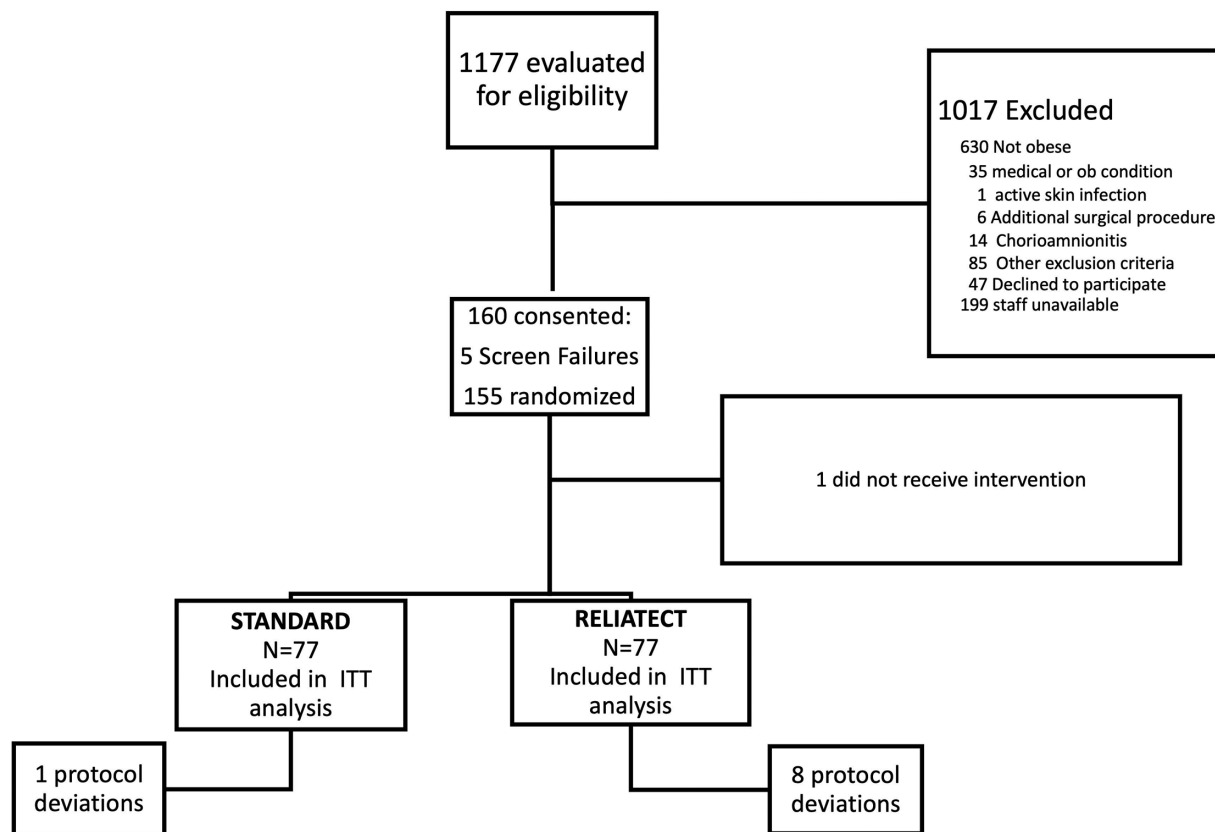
1177 evaluated for eligibility

1017 Excluded
630 Not obese
35 medical or ob condition
1 active skin infection
6 Additional surgical procedure
14 Chorioamnionitis
85 Other exclusion criteria
47 Declined to participate
199 staff unavailable

160 consented:
5 Screen Failures
155 randomized

1 did not receive intervention

STANDARD
N=77
Included in ITT analysis

RELIATECT
N=77
Included in ITT analysis

1 protocol deviations

8 protocol deviations